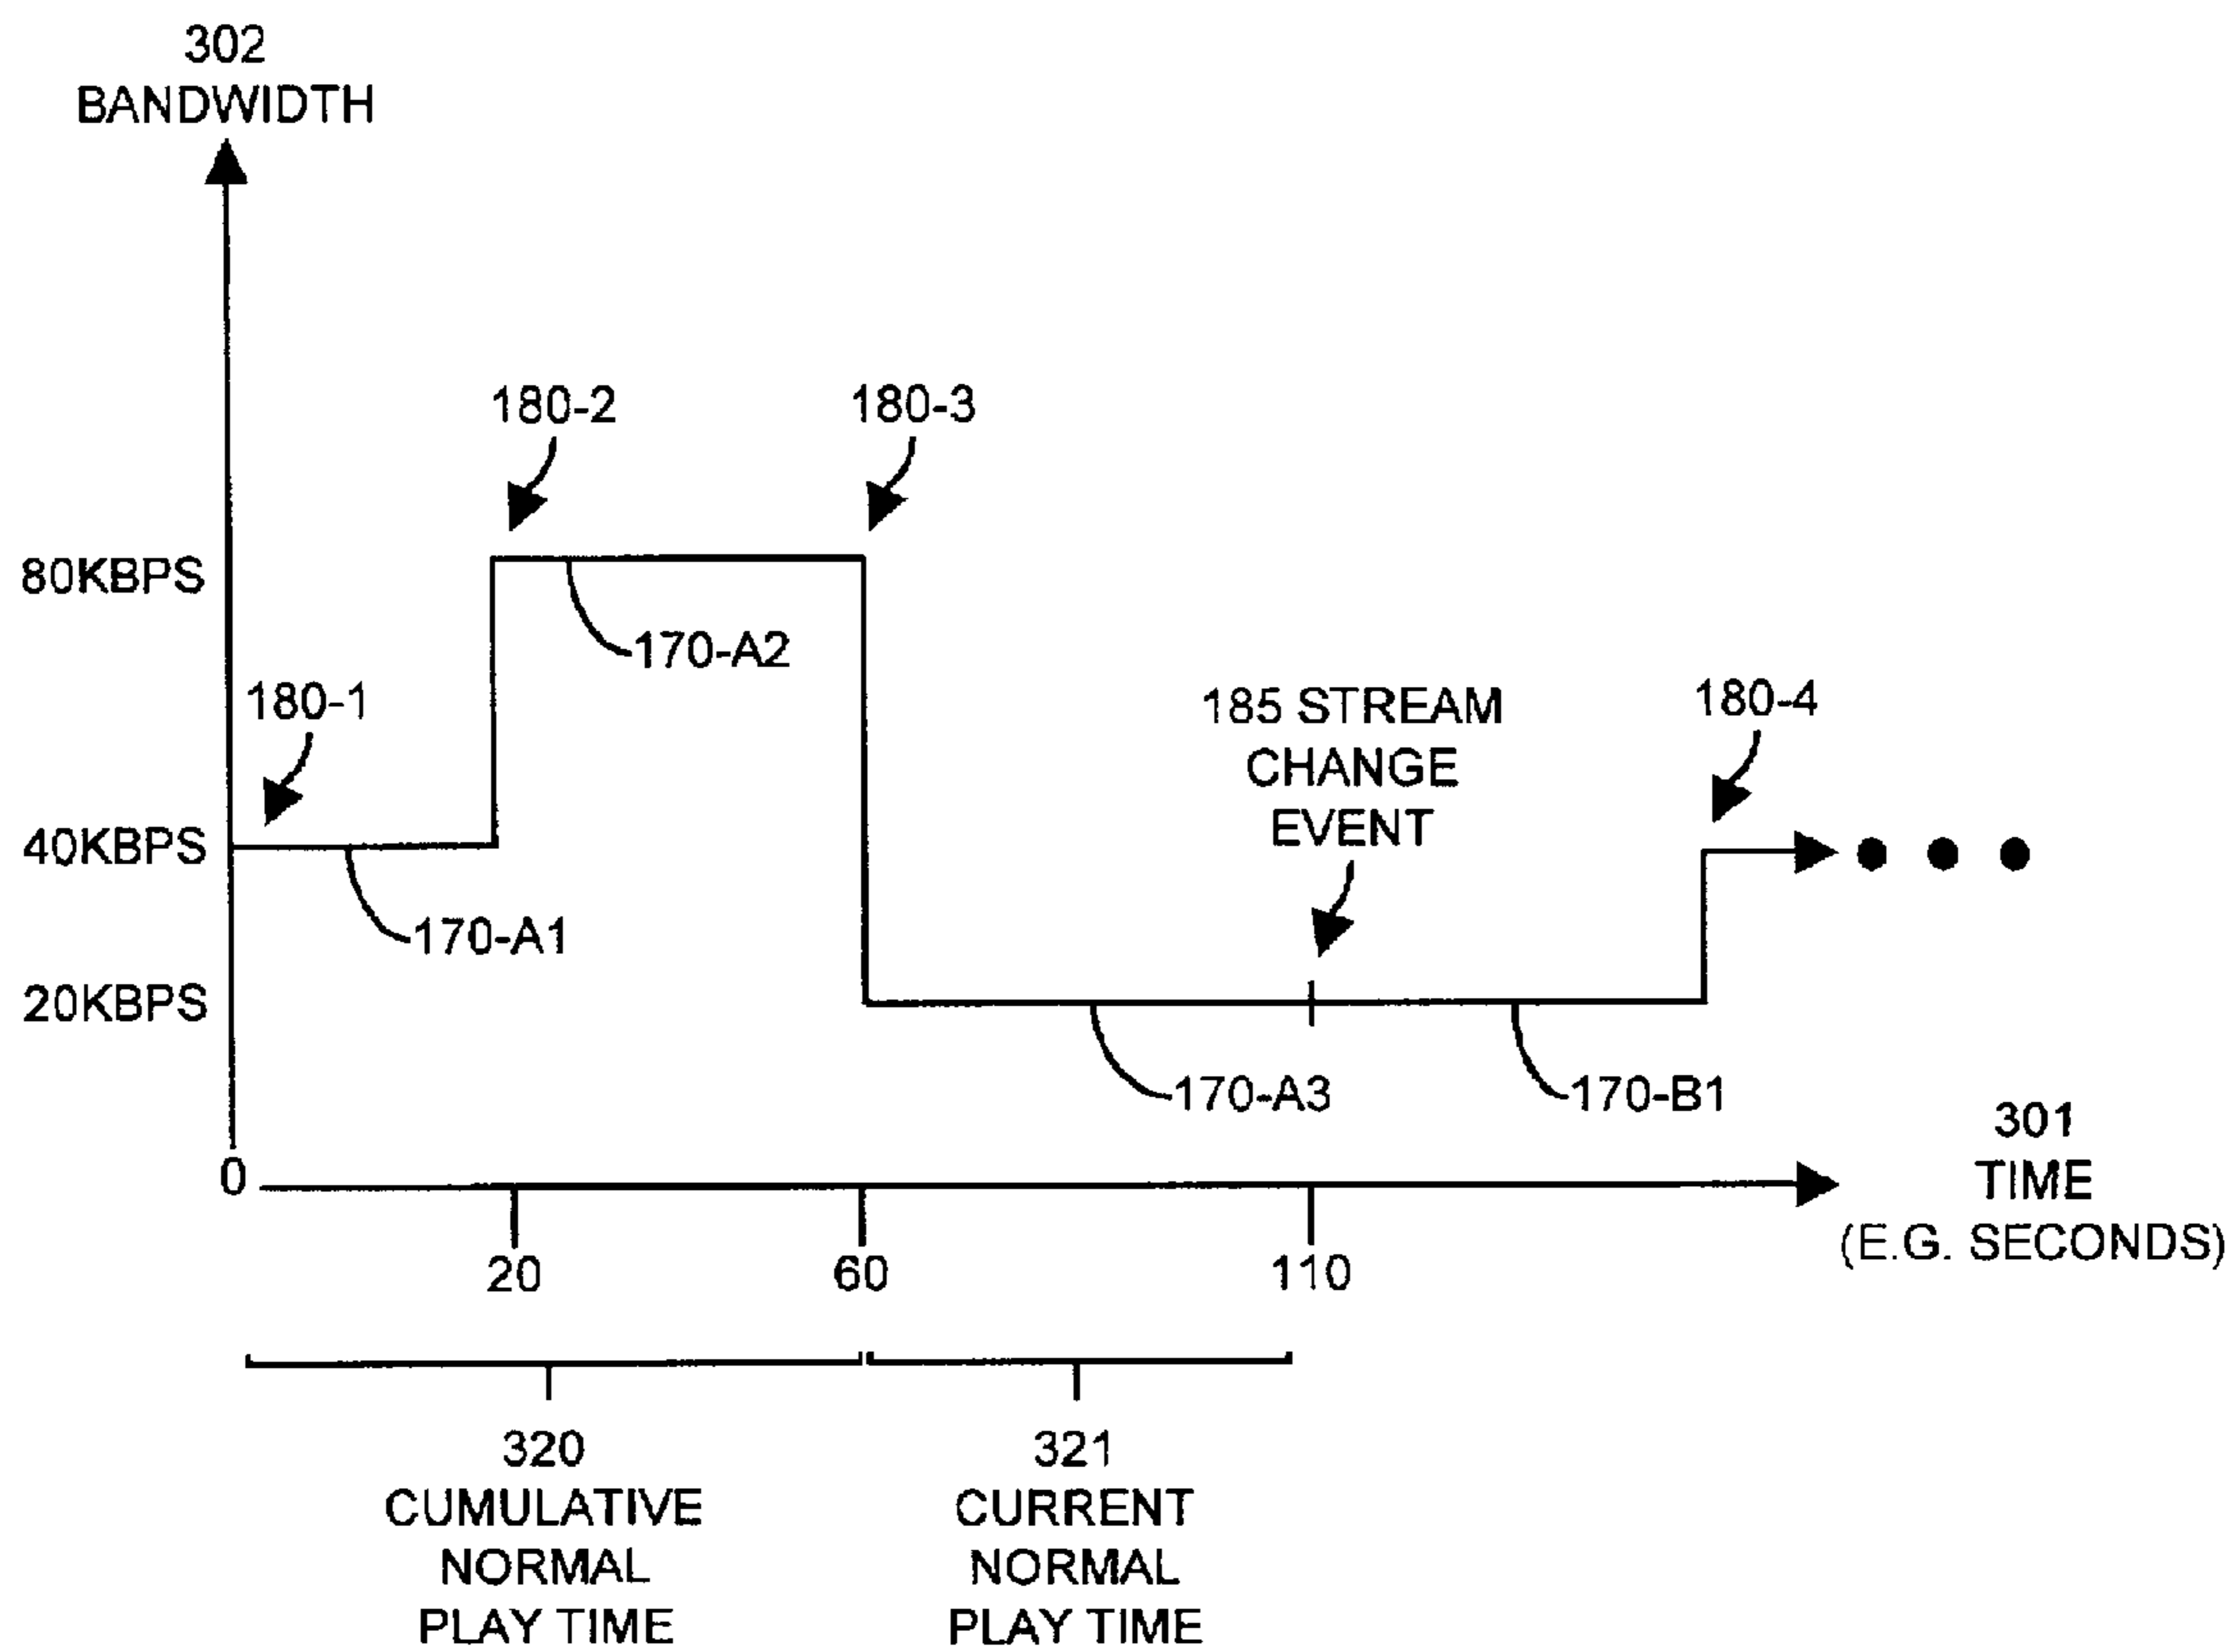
302
BANDWIDTH

180-2

180-3

80KBPS

170-A2

180-1

185 STREAM CHANGE EVENT

180-4

40KBPS

170-A1

20KBPS

170-A3

170-B1

301
TIME
(E.G. SECONDS)

0

20

60

110

320
CUMULATIVE
NORMAL
PLAY TIME

321
CURRENT
NORMAL
PLAY TIME